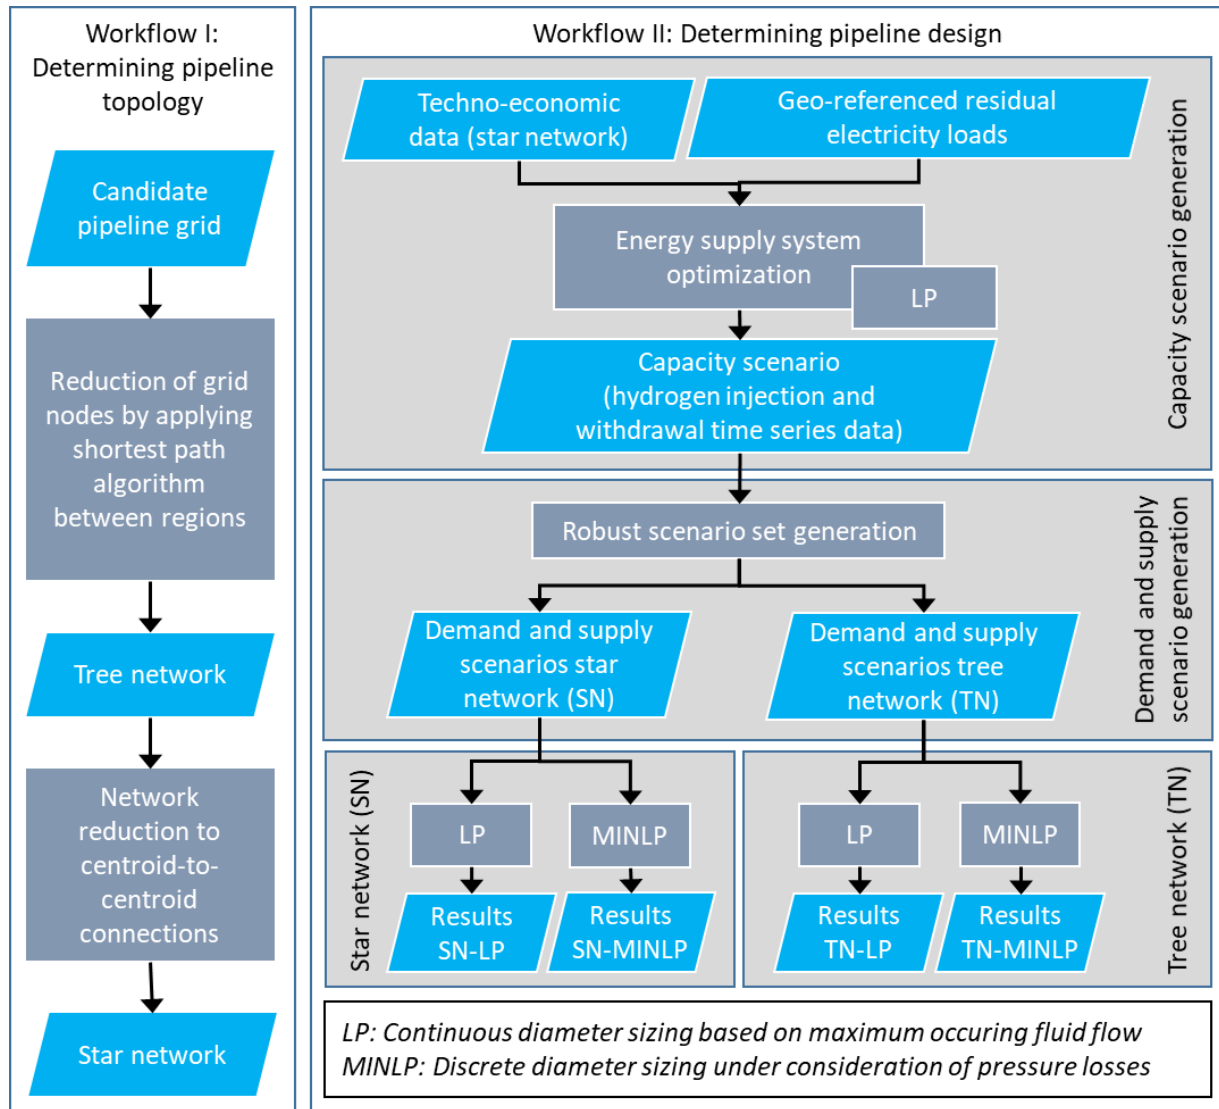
Workflow I: Determining pipeline topology

Candidate pipeline grid

Reduction of grid nodes by applying shortest path algorithm between regions

Tree network

Network reduction to centroid-to-centroid connections

Star network

Workflow II: Determining pipeline design

Techno-economic data (star network)

Geo-referenced residual electricity loads

Energy supply system optimization

LP

Capacity scenario (hydrogen injection and withdrawal time series data)

Capacity scenario generation

Robust scenario set generation

Demand and supply scenarios star network (SN)

Demand and supply scenarios tree network (TN)

Demand and supply scenario generation

Star network (SN)

LP

MINLP

Results SN-LP

Results SN-MINLP

Tree network (TN)

LP

MINLP

Results TN-LP

Results TN-MINLP

LP: Continuous diameter sizing based on maximum occuring fluid flow
MINLP: Discrete diameter sizing under consideration of pressure losses